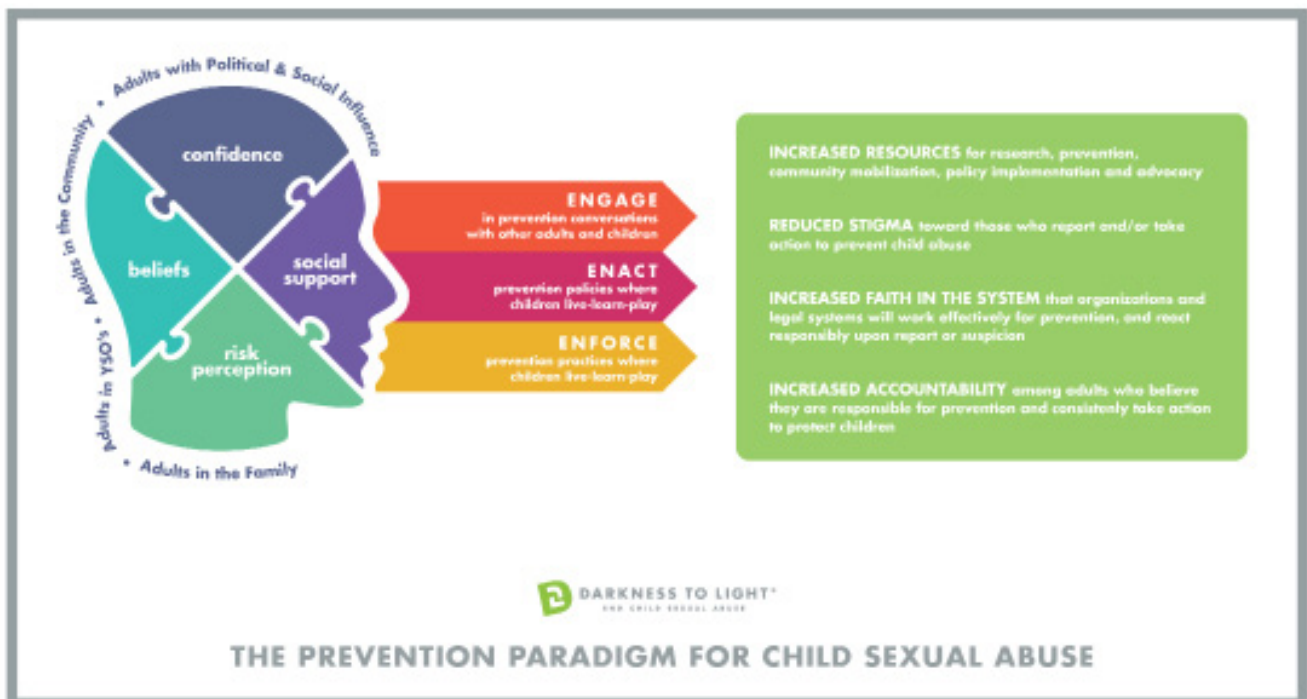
• Adults with Political & Social Influence
Adults in the Community
• Adults in YSO's
• Adults in the Family

confidence

beliefs

social support

risk perception

ENGAGE
in prevention conversations with other adults and children

ENACT
prevention policies where children live-learn-play

ENFORCE
prevention practices where children live-learn-play

INCREASED RESOURCES for research, prevention, community mobilization, policy implementation and advocacy

REDUCED STIGMA toward those who report and/or take action to prevent child abuse

INCREASED FAITH IN THE SYSTEM that organizations and legal systems will work effectively for prevention, and react responsibly upon report or suspicion

INCREASED ACCOUNTABILITY among adults who believe they are responsible for prevention and consistenly take action to protect children

DARKNESS TO LIGHT®
END CHILD SEXUAL ABUSE

THE PREVENTION PARADIGM FOR CHILD SEXUAL ABUSE